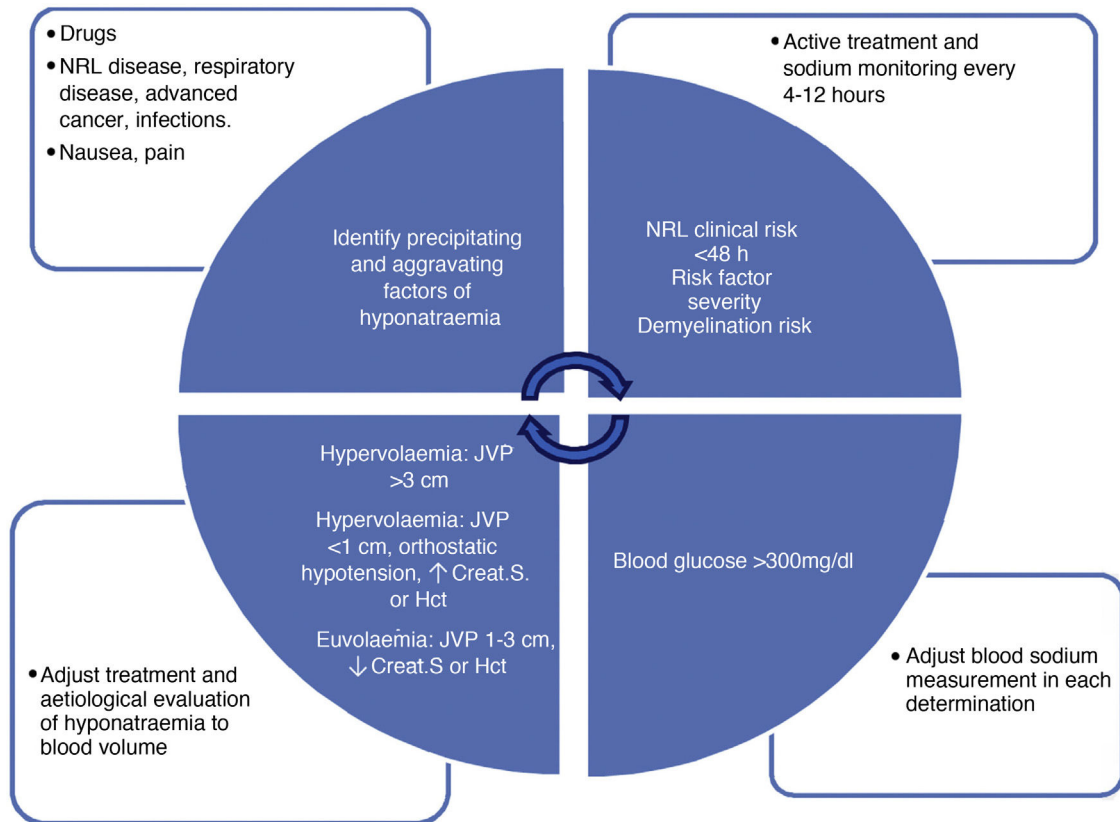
• Drugs
• NRL disease, respiratory disease, advanced cancer, infections.
• Nausea, pain

• Active treatment and sodium monitoring every 4-12 hours

Identify precipitating and aggravating factors of hyponatraemia

NRL clinical risk <48 h
Risk factor severity
Demyelination risk

Hypervolaemia: JVP >3 cm

Hypervolaemia: JVP <1 cm, orthostatic hypotension, ↑ Creat.S. or Hct

Euvolaemia: JVP 1-3 cm, ↓ Creat.S or Hct

Blood glucose >300mg/dl

• Adjust treatment and aetiological evaluation of hyponatraemia to blood volume

• Adjust blood sodium measurement in each determination